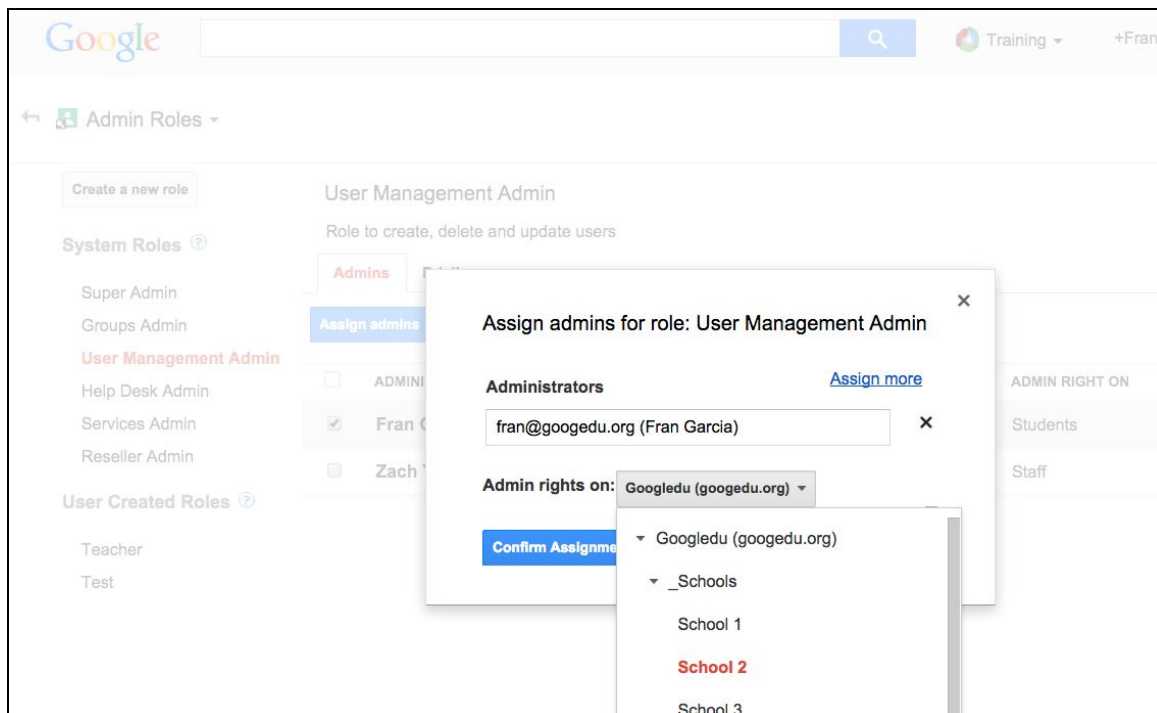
Google

Training ▾

+Fran

Admin Roles ▾

Create a new role

System Roles

Super Admin
Groups Admin
User Management Admin
Help Desk Admin
Services Admin
Reseller Admin

User Created Roles

Teacher
Test

User Management Admin

Role to create, delete and update users

Admins

Assign admins

ADMINI

Fran

Zach

ADMIN RIGHT ON

Students

Staff

Assign admins for role: User Management Admin

Administrators

Assign more

fran@googedu.org (Fran Garcia)

Admin rights on: Googledu (googedu.org) ▾

Confirm Assignme

Googledu (googedu.org)

_Schools

School 1

School 2

School 3